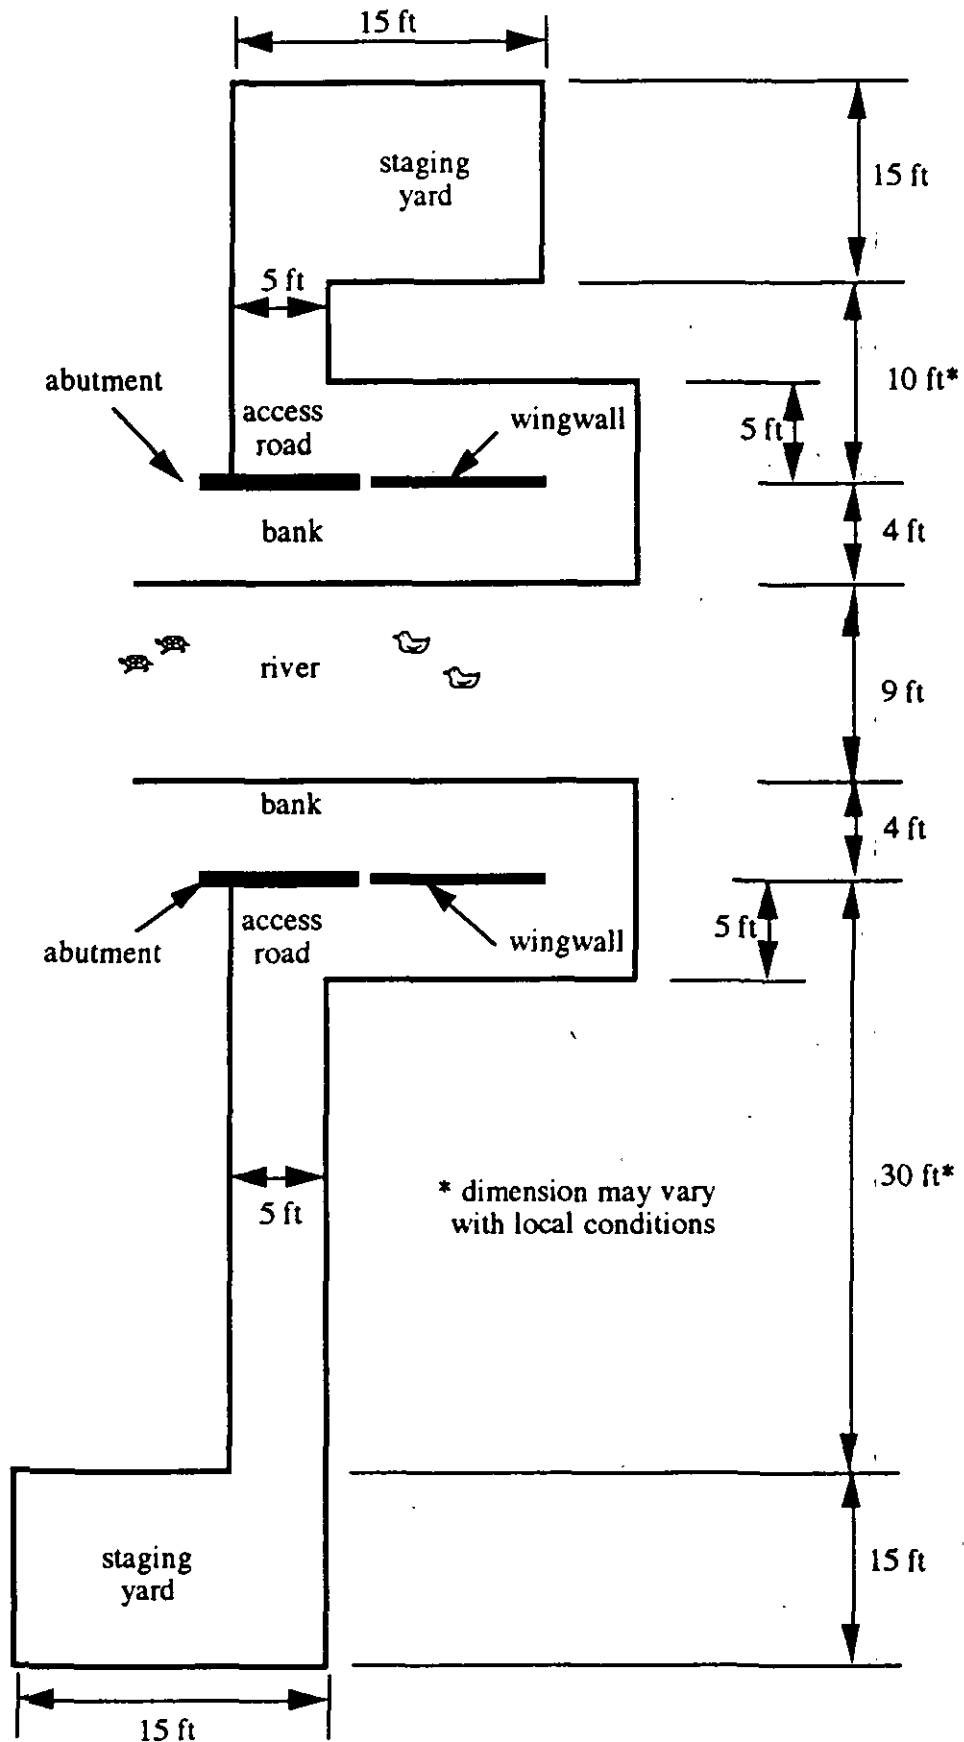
15 ft

staging yard

15 ft

5 ft

10 ft*

abutment

access road

wingwall

5 ft

bank

4 ft

river

9 ft

bank

4 ft

abutment

access road

wingwall

5 ft

5 ft

* dimension may vary with local conditions

30 ft*

staging yard

15 ft

15 ft